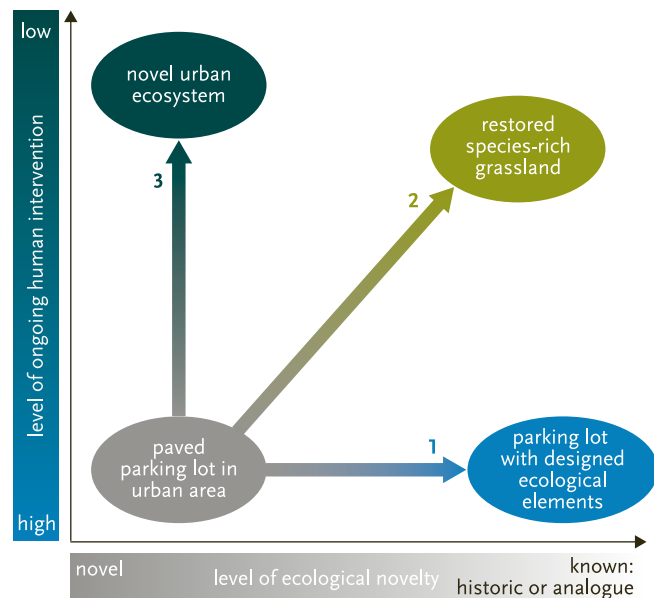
low

level of ongoing human intervention

high

novel urban ecosystem

3

restored species-rich grassland

2

paved parking lot in urban area

1

parking lot with designed ecological elements

novel

level of ecological novelty

known: historic or analogue